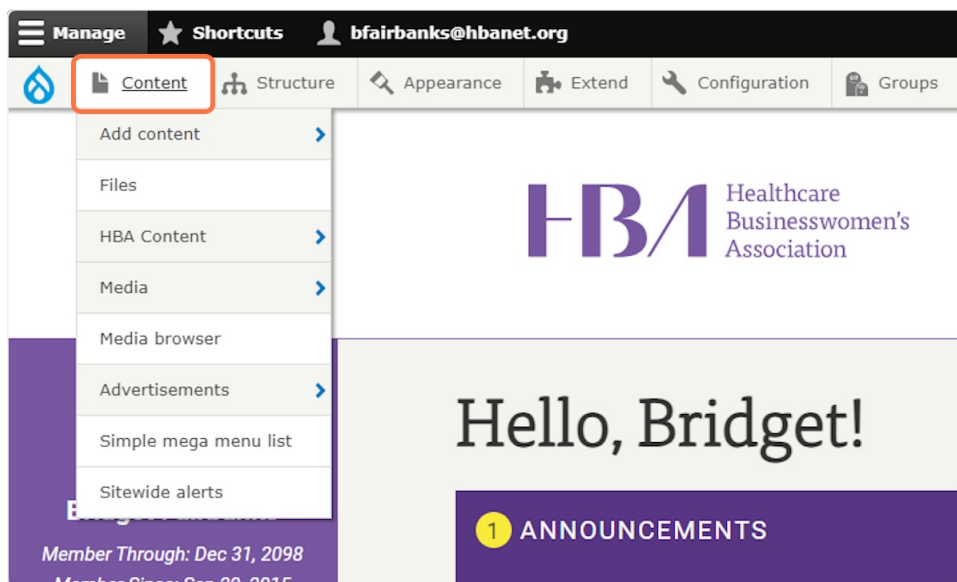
Manage Shortcuts bfairbanks@hbanet.org

Content Structure Appearance Extend Configuration Groups

Add content
Files
HBA Content
Media
Media browser
Advertisements
Simple mega menu list
Sitewide alerts

HBA Healthcare Businesswomen's Association

Hello, Bridget!

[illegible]

Member Through: Dec 31, 2098

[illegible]

1 ANNOUNCEMENTS